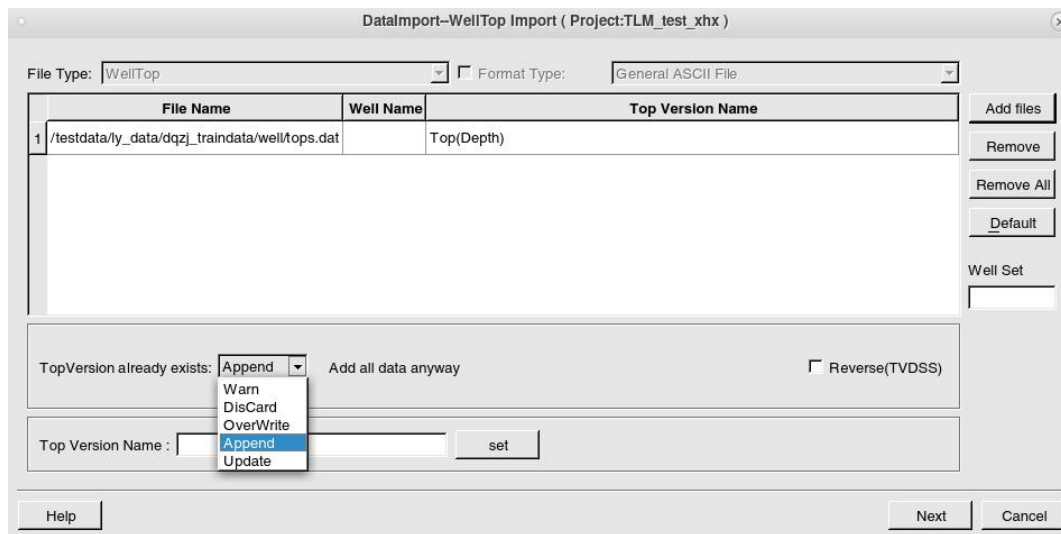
DataImport--WellTop Import ( Project:TLM_test_xhx )

File Type: WellTop

Format Type: General ASCII File

| | File Name | Well Name | Top Version Name |
|---|---|---|---|
| 1 | /testdata/ly_data/dqzj_traindata/well/tops.dat | | Top(Depth) |

Add files

Remove

Remove All

Default

Well Set

TopVersion already exists: Append

Add all data anyway

Reverse(TVDSS)

Warn
DisCard
OverWrite
Append
Update

Top Version Name :

set

Help

Next

Cancel